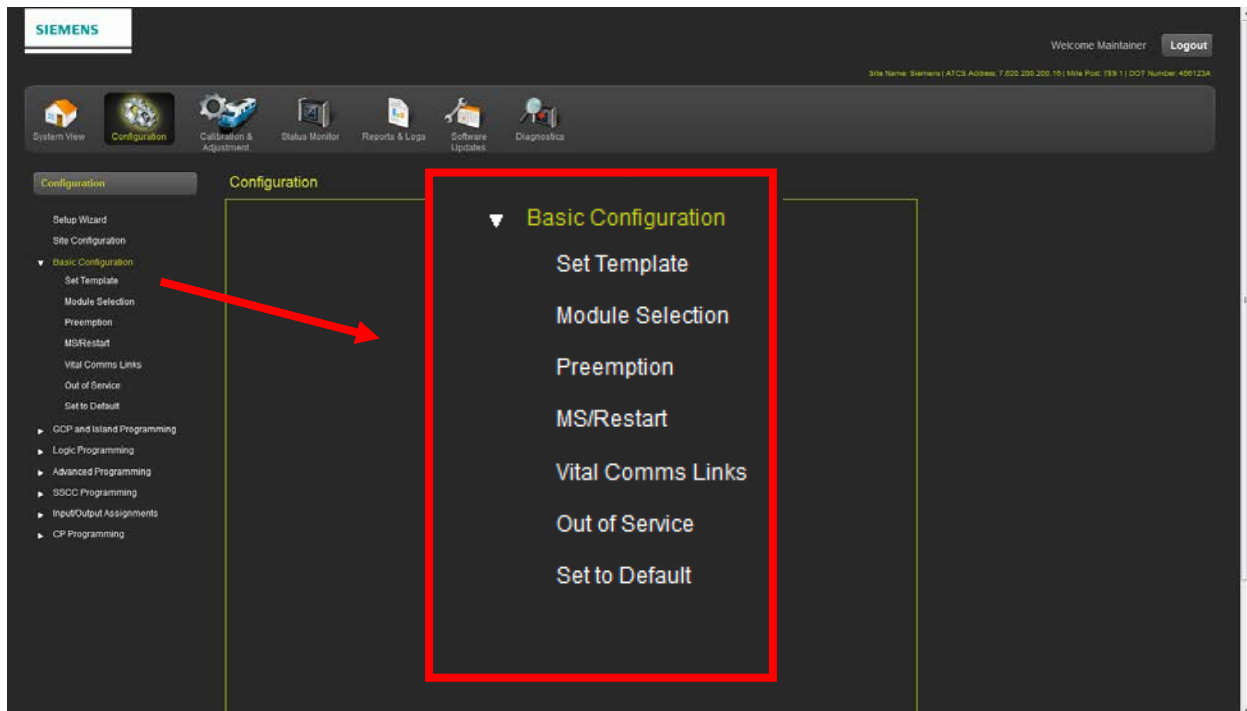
SIEMENS

Welcome Maintainer Logout

Site Name: Siemens | ATCS Address: 7.620.200.200.16 | Mile Post: 789.1 | DOT Number: 456123A

System View
Configuration
Calibration & Adjustment
Status Monitor
Reports & Logs
Software Updates
Diagnostics

Configuration

Setup Wizard
Site Configuration
Basic Configuration
Set Template
Module Selection
Preemption
MS/Restart
Vital Comms Links
Out of Service
Set to Default
GCP and Island Programming
Logic Programming
Advanced Programming
SSCC Programming
Input/Output Assignments
CP Programming

Configuration

Basic Configuration
Set Template
Module Selection
Preemption
MS/Restart
Vital Comms Links
Out of Service
Set to Default